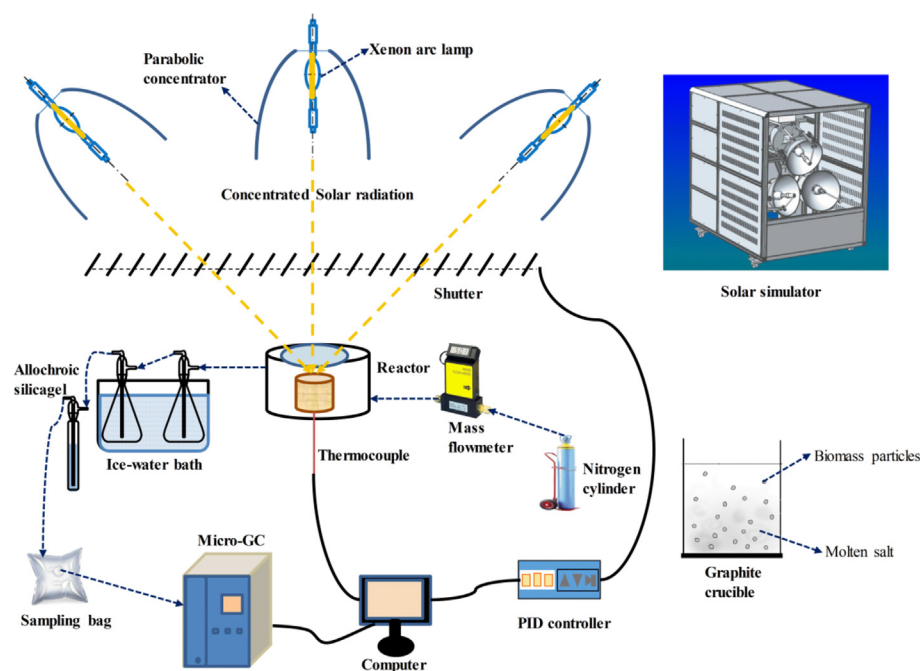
Parabolic concentrator

Xenon arc lamp

Concentrated Solar radiation

Solar simulator

Shutter

Allochroic silicagel

Reactor

Ice-water bath

Mass flowmeter

Thermocouple

Nitrogen cylinder

Biomass particles

Molten salt

Graphite crucible

Micro-GC

Sampling bag

PID controller

Computer